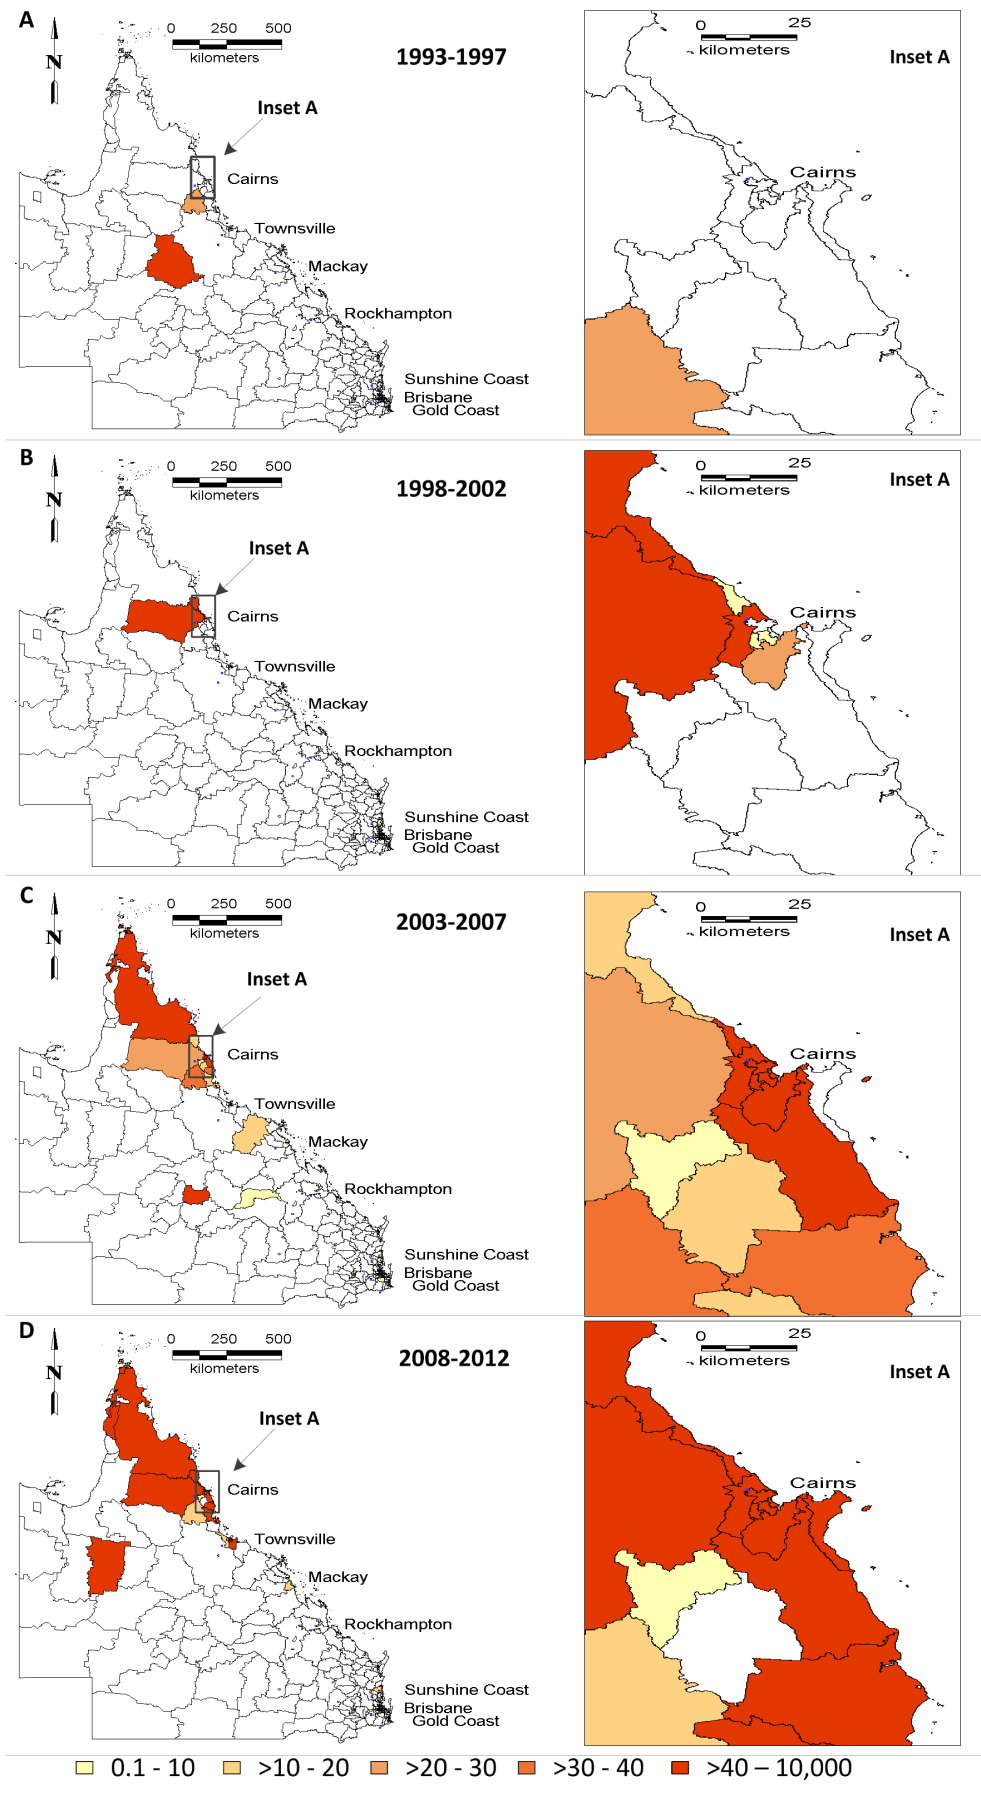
A

N

0 250 500
kilometers

1993-1997

Inset A

Cairns

Townsville

Mackay

Rockhampton

Sunshine Coast
Brisbane
Gold Coast

0 25
kilometers

Inset A

Cairns

B

N

0 250 500
kilometers

1998-2002

Inset A

Cairns

Townsville

Mackay

Rockhampton

Sunshine Coast
Brisbane
Gold Coast

0 25
kilometers

Inset A

Cairns

C

N

0 250 500
kilometers

2003-2007

Inset A

Cairns

Townsville

Mackay

Rockhampton

Sunshine Coast
Brisbane
Gold Coast

0 25
kilometers

Inset A

Cairns

D

N

0 250 500
kilometers

2008-2012

Inset A

Cairns

Townsville

Mackay

Rockhampton

Sunshine Coast
Brisbane
Gold Coast

0 25
kilometers

Inset A

Cairns

0.1 - 10 >10 - 20 >20 - 30 >30 - 40 >40 – 10,000